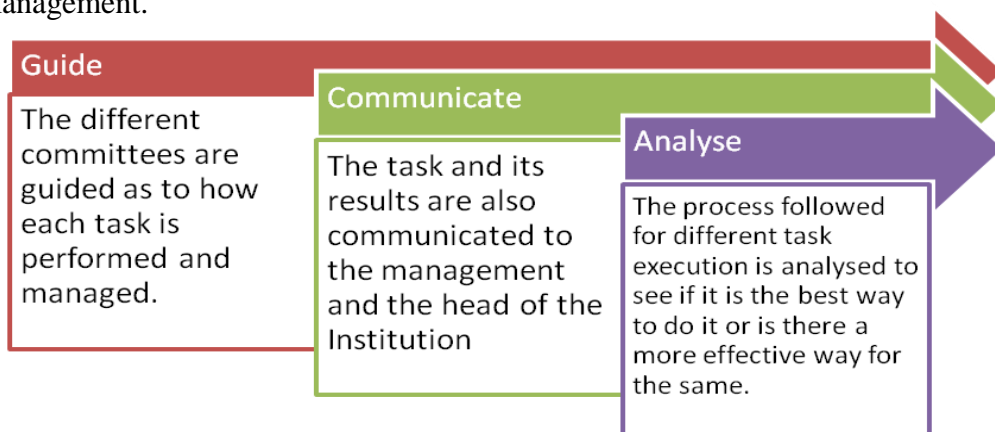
anagement.

Guide

The different committees are guided as to how each task is performed and managed.

Communicate

The task and its results are also communicated to the management and the head of the Institution

Analyse

The process followed for different task execution is analysed to see if it is the best way to do it or is there a more effective way for the same.